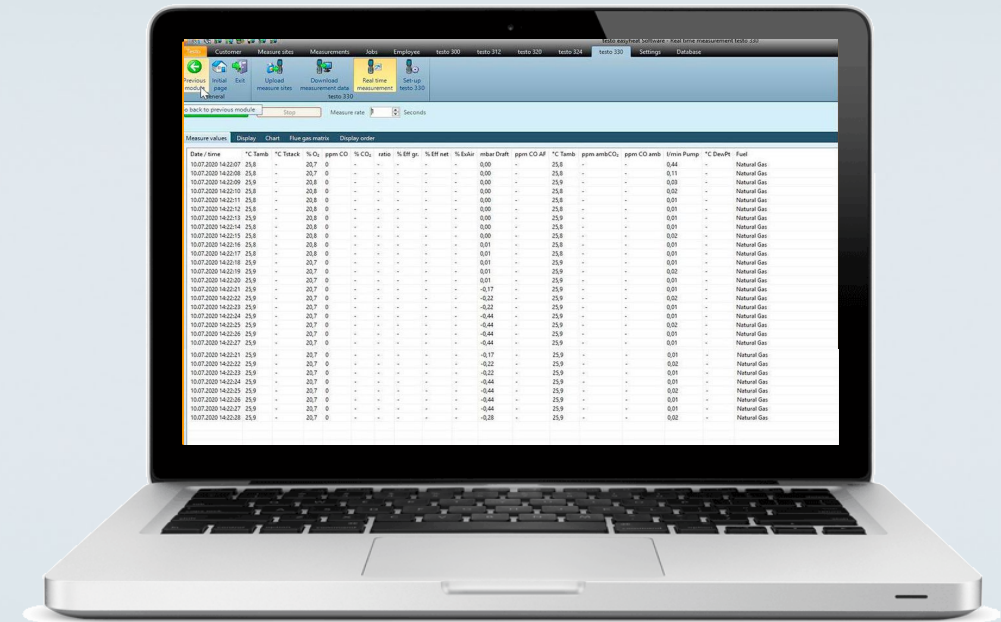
testo easyheat Software - Real time measurement testo 330

Start Customer Measure sites Measurements Jobs Employee testo 300 testo 312 testo 320 testo 324 testo 330 Settings Database

Previous module Initial page Exit Upload measure sites Download measurement data Real time measurement Set-up testo 330

General testo 330

Go back to previous module

Stop Measure rate Seconds

Measure values Display Chart Flue gas matrix Display order

| Date / time | °C Tamb | °C Tstack | % $O_2$ | ppm CO | % $CO_2$ | ratio | % Eff gr. | % Eff net | % ExAir | mbar Draft | ppm CO AF | °C Tamb | ppm ambCO | ppm CO amb | l/min Pump | °C DewPt | Fuel |
|---|---|---|---|---|---|---|---|---|---|---|---|---|---|---|---|---|---|
| 10.07.2020 14:22:07 | 25,8 | - | 20,7 | 0 | - | - | - | - | - | 0,00 | - | 25,8 | - | - | 0,44 | - | Natural Gas |
| 10.07.2020 14:22:08 | 25,8 | - | 20,7 | 0 | - | - | - | - | - | 0,00 | - | 25,8 | - | - | 0,11 | - | Natural Gas |
| 10.07.2020 14:22:09 | 25,9 | - | 20,8 | 0 | - | - | - | - | - | 0,00 | - | 25,9 | - | - | 0,03 | - | Natural Gas |
| 10.07.2020 14:22:10 | 25,8 | - | 20,8 | 0 | - | - | - | - | - | 0,00 | - | 25,8 | - | - | 0,02 | - | Natural Gas |
| 10.07.2020 14:22:11 | 25,8 | - | 20,8 | 0 | - | - | - | - | - | 0,00 | - | 25,8 | - | - | 0,01 | - | Natural Gas |
| 10.07.2020 14:22:12 | 25,8 | - | 20,8 | 0 | - | - | - | - | - | 0,00 | - | 25,8 | - | - | 0,01 | - | Natural Gas |
| 10.07.2020 14:22:13 | 25,9 | - | 20,8 | 0 | - | - | - | - | - | 0,00 | - | 25,9 | - | - | 0,01 | - | Natural Gas |
| 10.07.2020 14:22:14 | 25,8 | - | 20,8 | 0 | - | - | - | - | - | 0,00 | - | 25,8 | - | - | 0,01 | - | Natural Gas |
| 10.07.2020 14:22:15 | 25,8 | - | 20,8 | 0 | - | - | - | - | - | 0,00 | - | 25,8 | - | - | 0,02 | - | Natural Gas |
| 10.07.2020 14:22:16 | 25,8 | - | 20,8 | 0 | - | - | - | - | - | 0,01 | - | 25,8 | - | - | 0,01 | - | Natural Gas |
| 10.07.2020 14:22:17 | 25,8 | - | 20,8 | 0 | - | - | - | - | - | 0,01 | - | 25,8 | - | - | 0,01 | - | Natural Gas |
| 10.07.2020 14:22:18 | 25,9 | - | 20,7 | 0 | - | - | - | - | - | 0,01 | - | 25,9 | - | - | 0,01 | - | Natural Gas |
| 10.07.2020 14:22:19 | 25,9 | - | 20,7 | 0 | - | - | - | - | - | 0,01 | - | 25,9 | - | - | 0,02 | - | Natural Gas |
| 10.07.2020 14:22:20 | 25,9 | - | 20,7 | 0 | - | - | - | - | - | 0,01 | - | 25,9 | - | - | 0,01 | - | Natural Gas |
| 10.07.2020 14:22:21 | 25,9 | - | 20,7 | 0 | - | - | - | - | - | -0,17 | - | 25,9 | - | - | 0,01 | - | Natural Gas |
| 10.07.2020 14:22:22 | 25,9 | - | 20,7 | 0 | - | - | - | - | - | -0,22 | - | 25,9 | - | - | 0,02 | - | Natural Gas |
| 10.07.2020 14:22:23 | 25,9 | - | 20,7 | 0 | - | - | - | - | - | -0,22 | - | 25,9 | - | - | 0,01 | - | Natural Gas |
| 10.07.2020 14:22:24 | 25,9 | - | 20,7 | 0 | - | - | - | - | - | -0,44 | - | 25,9 | - | - | 0,01 | - | Natural Gas |
| 10.07.2020 14:22:25 | 25,9 | - | 20,7 | 0 | - | - | - | - | - | -0,44 | - | 25,9 | - | - | 0,02 | - | Natural Gas |
| 10.07.2020 14:22:26 | 25,9 | - | 20,7 | 0 | - | - | - | - | - | -0,44 | - | 25,9 | - | - | 0,01 | - | Natural Gas |
| 10.07.2020 14:22:27 | 25,9 | - | 20,7 | 0 | - | - | - | - | - | -0,44 | - | 25,9 | - | - | 0,01 | - | Natural Gas |
| 10.07.2020 14:22:21 | 25,9 | - | 20,7 | 0 | - | - | - | - | - | -0,17 | - | 25,9 | - | - | 0,01 | - | Natural Gas |
| 10.07.2020 14:22:22 | 25,9 | - | 20,7 | 0 | - | - | - | - | - | -0,22 | - | 25,9 | - | - | 0,02 | - | Natural Gas |
| 10.07.2020 14:22:23 | 25,9 | - | 20,7 | 0 | - | - | - | - | - | -0,22 | - | 25,9 | - | - | 0,01 | - | Natural Gas |
| 10.07.2020 14:22:24 | 25,9 | - | 20,7 | 0 | - | - | - | - | - | -0,44 | - | 25,9 | - | - | 0,01 | - | Natural Gas |
| 10.07.2020 14:22:25 | 25,9 | - | 20,7 | 0 | - | - | - | - | - | -0,44 | - | 25,9 | - | - | 0,02 | - | Natural Gas |
| 10.07.2020 14:22:26 | 25,9 | - | 20,7 | 0 | - | - | - | - | - | -0,44 | - | 25,9 | - | - | 0,01 | - | Natural Gas |
| 10.07.2020 14:22:27 | 25,9 | - | 20,7 | 0 | - | - | - | - | - | -0,44 | - | 25,9 | - | - | 0,01 | - | Natural Gas |
| 10.07.2020 14:22:28 | 25,9 | - | 20,7 | 0 | - | - | - | - | - | -0,28 | - | 25,9 | - | - | 0,01 | - | Natural Gas |